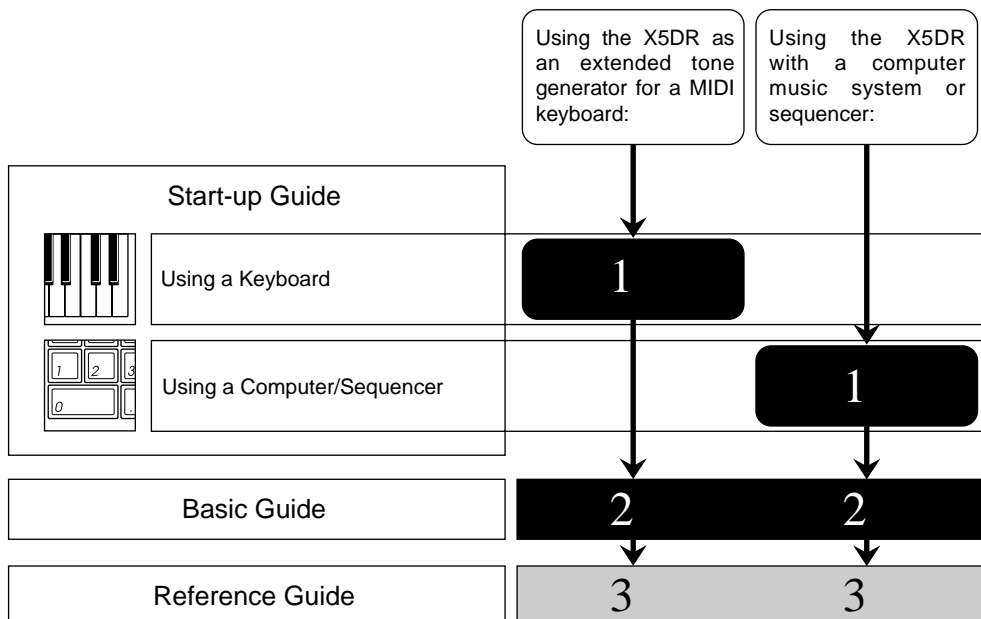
Using the X5DR as an extended tone generator for a MIDI keyboard:

Using the X5DR with a computer music system or sequencer:

Start-up Guide

Using a Keyboard

1

1 2 3
0 .

Using a Computer/Sequencer

1

Basic Guide

2 2

Reference Guide

3 3